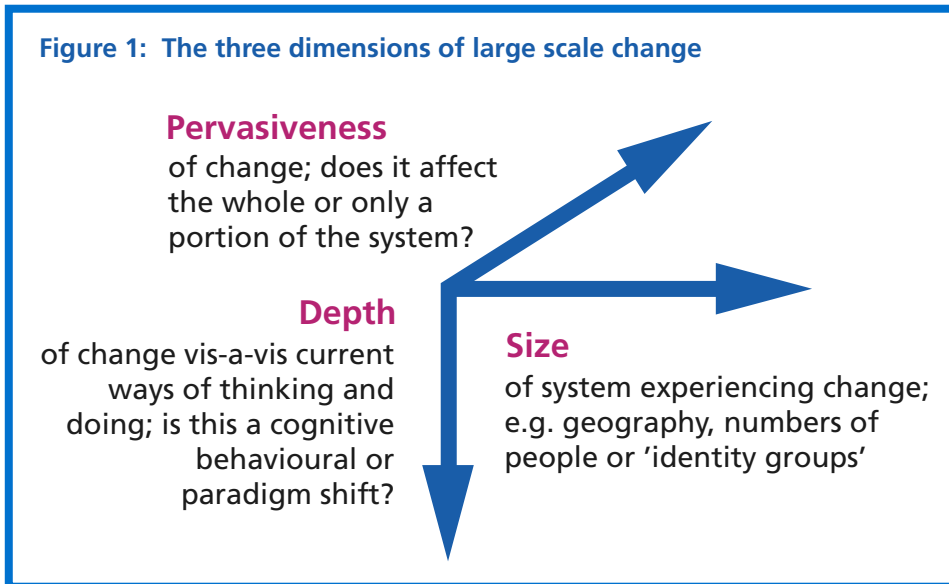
Figure 1: The three dimensions of large scale change

Pervasiveness
of change; does it affect the whole or only a portion of the system?

Depth
of change vis-a-vis current ways of thinking and doing; is this a cognitive behavioural or paradigm shift?

Size
of system experiencing change; e.g. geography, numbers of people or 'identity groups'